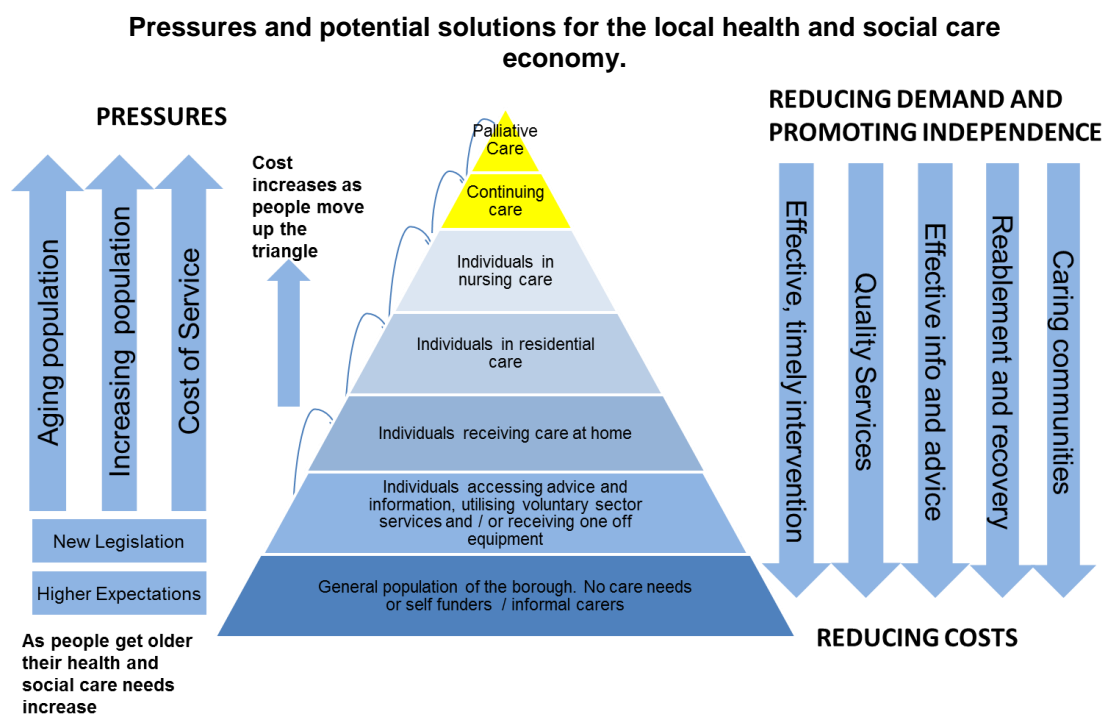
Pressures and potential solutions for the local health and social care economy.

PRESSURES

Aging population

Increasing population

Cost of Service

New Legislation

Higher Expectations

As people get older their health and social care needs increase

Cost increases as people move up the triangle

Palliative Care

Continuing care

Individuals in nursing care

Individuals in residential care

Individuals receiving care at home

Individuals accessing advice and information, utilising voluntary sector services and / or receiving one off equipment

General population of the borough. No care needs or self funders / informal carers

REDUCING DEMAND AND PROMOTING INDEPENDENCE

Effective, timely intervention

Quality Services

Effective info and advice

Reablement and recovery

Caring communities

REDUCING COSTS